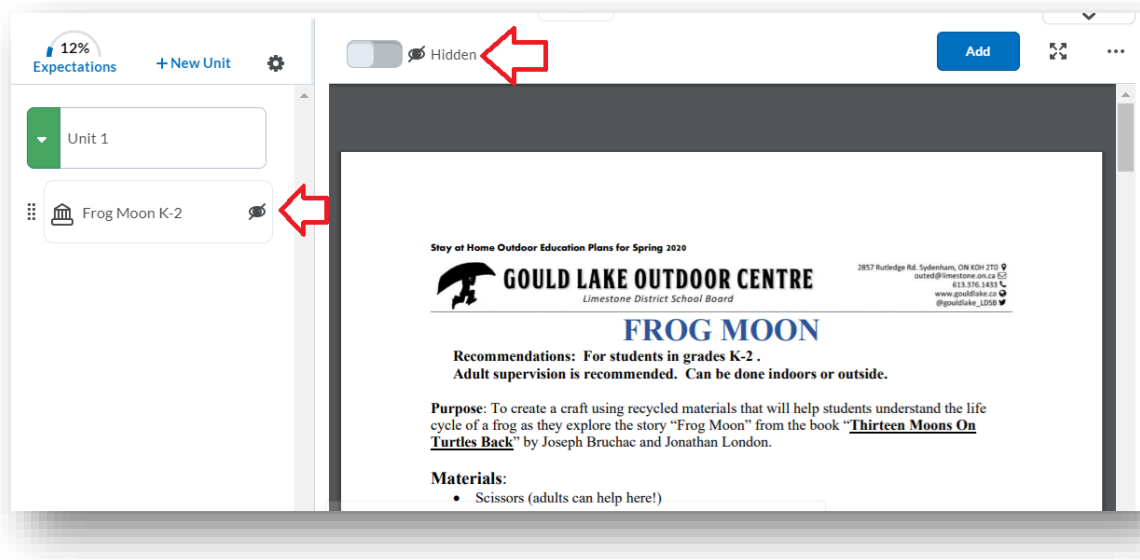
12%
Expectations
+ New Unit

Unit 1

Frog Moon K-2

Hidden

Add

Stay at Home Outdoor Education Plans for Spring 2020

GOULD LAKE OUTDOOR CENTRE
Limestone District School Board

2857 Rutledge Rd. Sydenham, ON K0H 2T0
outed@limestone.on.ca
613.376.1433
www.gouldlake.ca
@gouldlake_LDSB

FROG MOON

Recommendations: For students in grades K-2 .
Adult supervision is recommended. Can be done indoors or outside.

Purpose: To create a craft using recycled materials that will help students understand the life cycle of a frog as they explore the story “Frog Moon” from the book “Thirteen Moons On Turtles Back” by Joseph Bruchac and Jonathan London.

Materials:
• Scissors (adults can help here!)